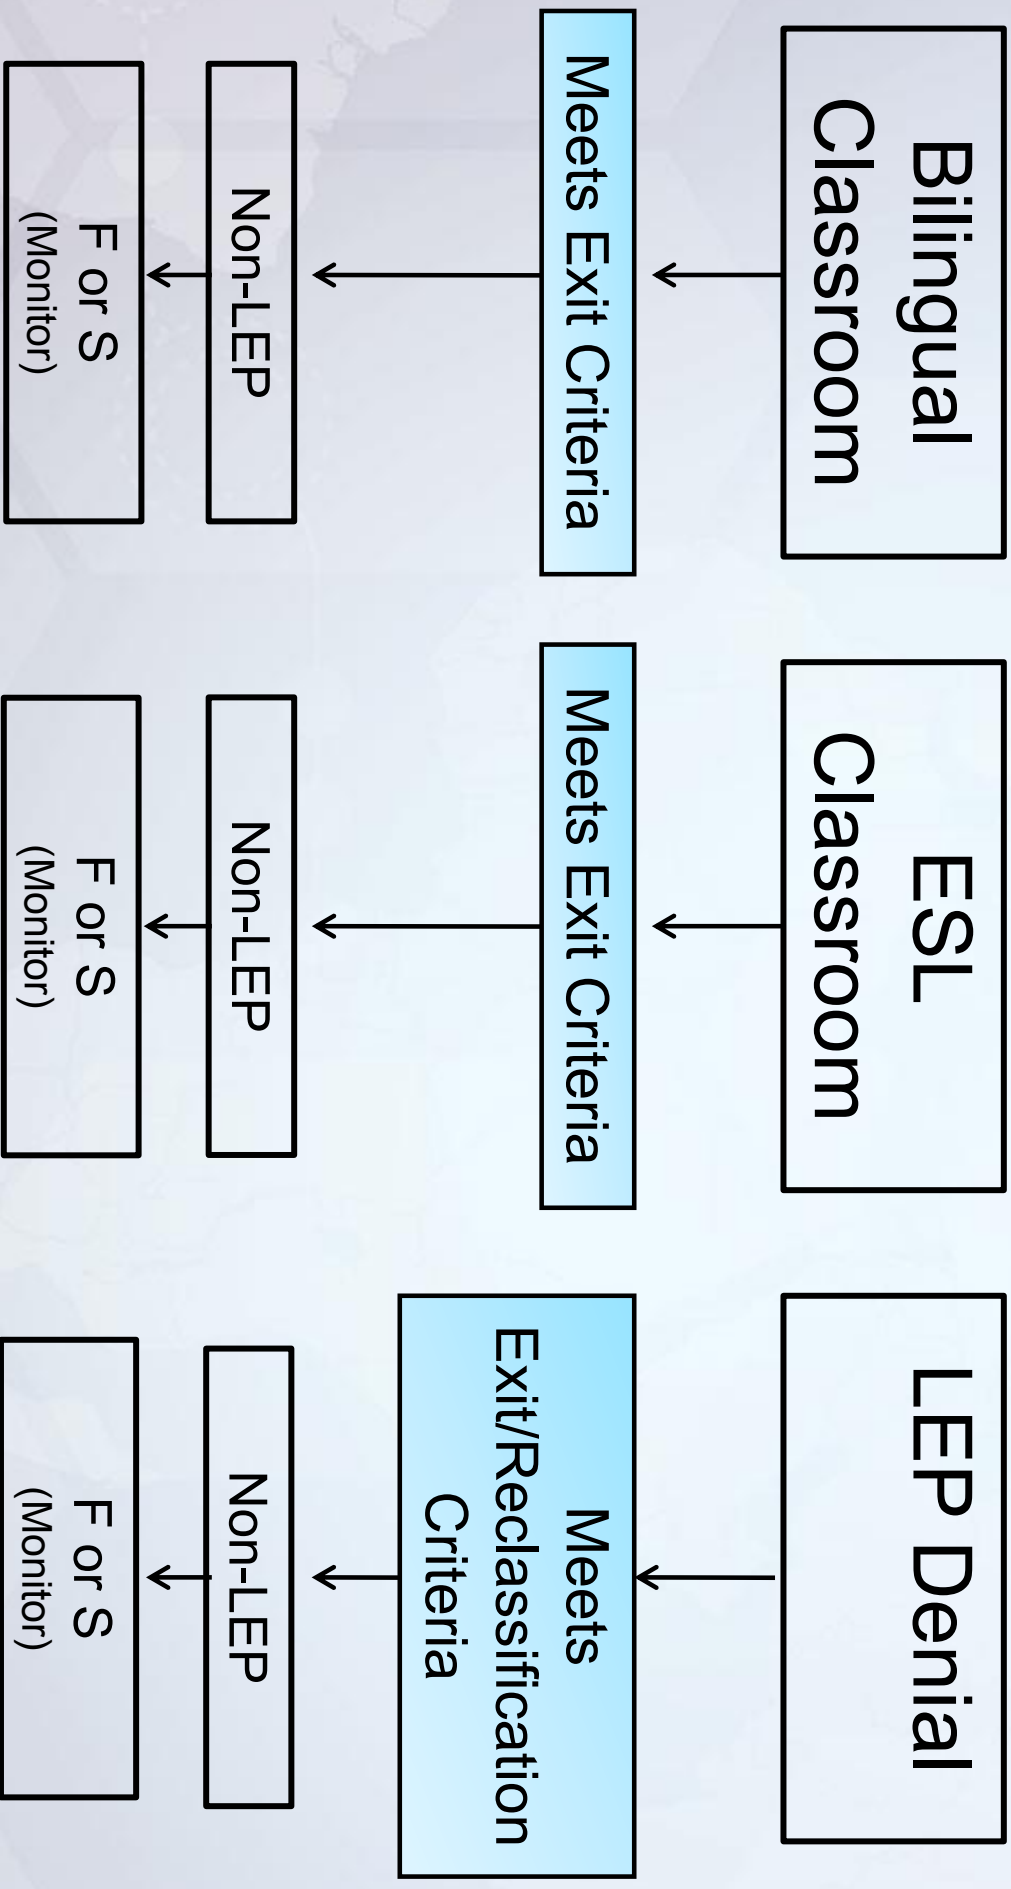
Bilingual Classroom

Meets Exit Criteria

Non-LEP

F or S
(Monitor)

ESL Classroom

Meets Exit Criteria

Non-LEP

F or S
(Monitor)

LEP Denial

Meets Exit/Reclassification Criteria

Non-LEP

F or S
(Monitor)